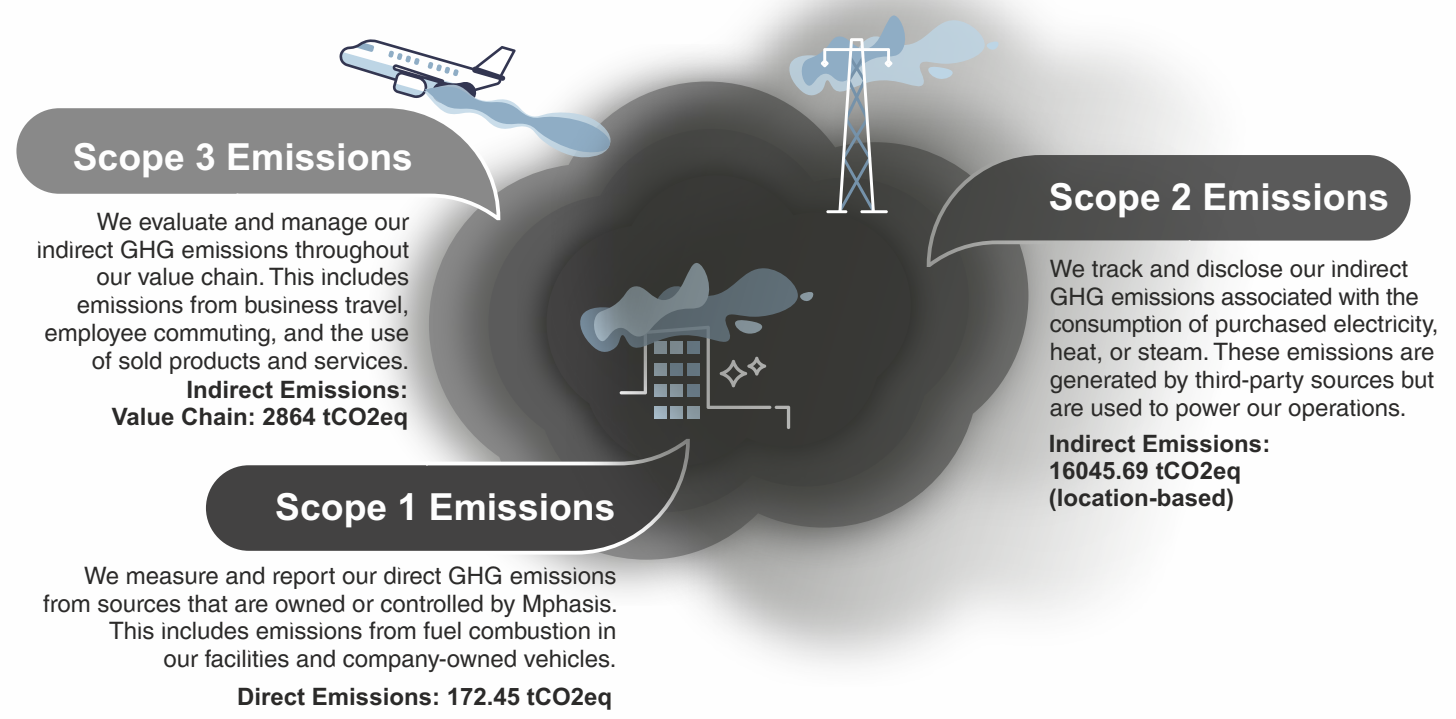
Scope 3 Emissions

We evaluate and manage our indirect GHG emissions throughout our value chain. This includes emissions from business travel, employee commuting, and the use of sold products and services.

**Indirect Emissions: Value Chain: 2864 tCO2eq**

Scope 2 Emissions

We track and disclose our indirect GHG emissions associated with the consumption of purchased electricity, heat, or steam. These emissions are generated by third-party sources but are used to power our operations.

**Indirect Emissions: 16045.69 tCO2eq (location-based)**

Scope 1 Emissions

We measure and report our direct GHG emissions from sources that are owned or controlled by Mphasis. This includes emissions from fuel combustion in our facilities and company-owned vehicles.

**Direct Emissions: 172.45 tCO2eq**